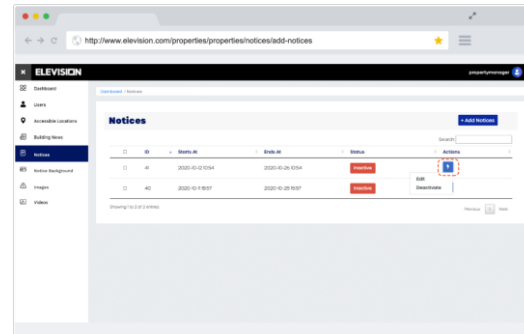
http://www.elevision.com/properties/properties/notices/add-notices

ELEVISION

propertymanager

Dashboard
Users
Accessible Locations
Building News
Notices
Notice Background
Images
Videos

Dashboard / Notices

Notices

+ Add Notices

Search:

| | ID | Starts At | Ends At | Status | Actions |
|---|---|---|---|---|---|
| | 41 | 2020-10-12 10:54 | 2020-10-26 10:54 | Inactive | |
| | 40 | 2020-10-11 18:57 | 2020-10-25 18:57 | Inactive | |

Edit
Deactivate

Showing 1 to 2 of 2 entries

Previous 1 Next